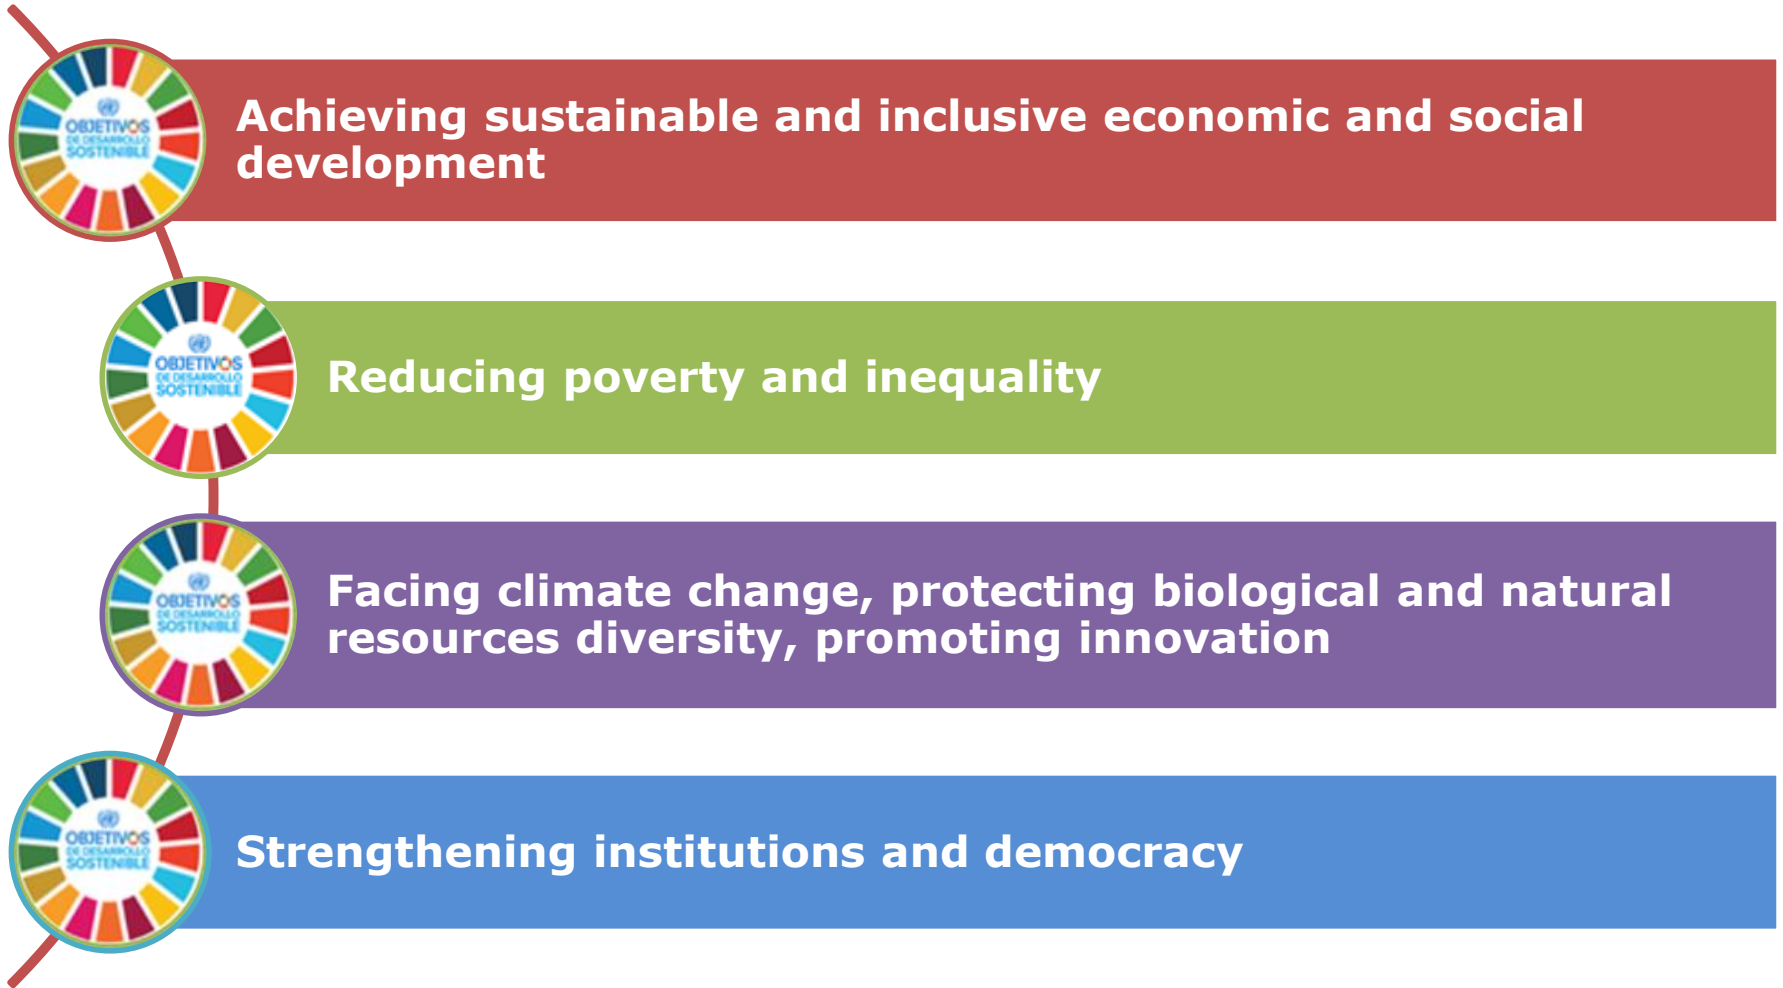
OBJETIVOS DE DESARROLLO SOSTENIBLE

Achieving sustainable and inclusive economic and social development

OBJETIVOS DE DESARROLLO SOSTENIBLE

Reducing poverty and inequality

OBJETIVOS DE DESARROLLO SOSTENIBLE

Facing climate change, protecting biological and natural resources diversity, promoting innovation

OBJETIVOS DE DESARROLLO SOSTENIBLE

Strengthening institutions and democracy